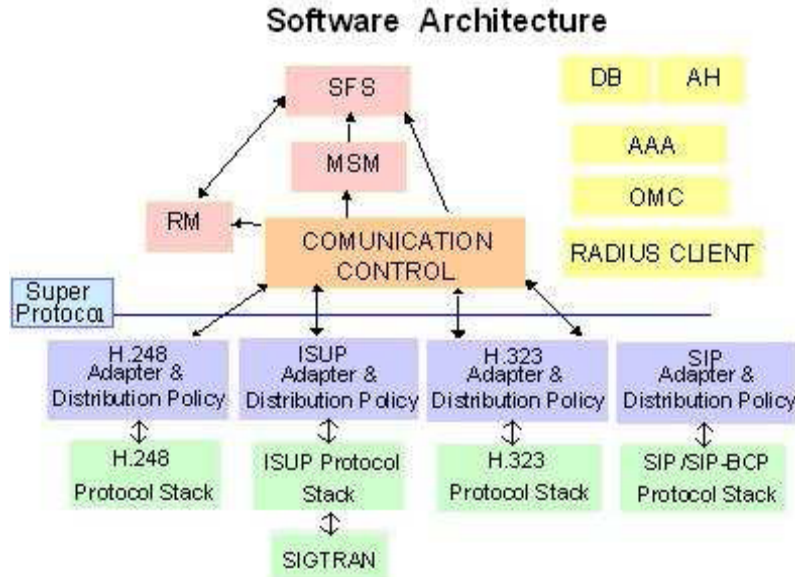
Software Architecture

SFS

MSM

RM

COMUNICATION CONTROL

DB

AH

AAA

OMC

RADIUS CLIENT

Super Protocol

H.248 Adapter & Distribution Policy

ISUP Adapter & Distribution Policy

H.323 Adapter & Distribution Policy

SIP Adapter & Distribution Policy

H.248 Protocol Stack

ISUP Protocol Stack

H.323 Protocol Stack

SIP/SIP-BCP Protocol Stack

SIGTRAN